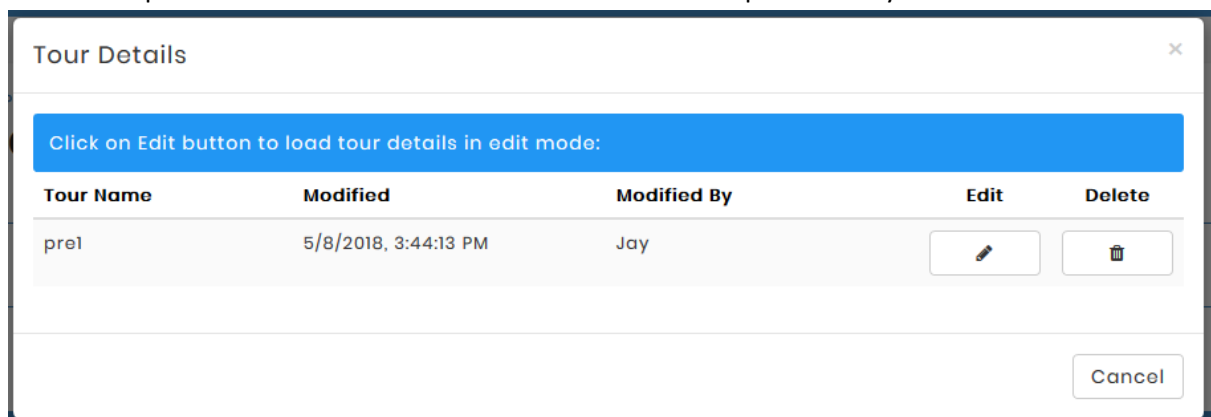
Tour Details

×

Click on Edit button to load tour details in edit mode:

| Tour Name | Modified | Modified By | Edit | Delete |
|---|---|---|---|---|
| pre1 | 5/8/2018, 3:44:13 PM | Jay | | |

Cancel